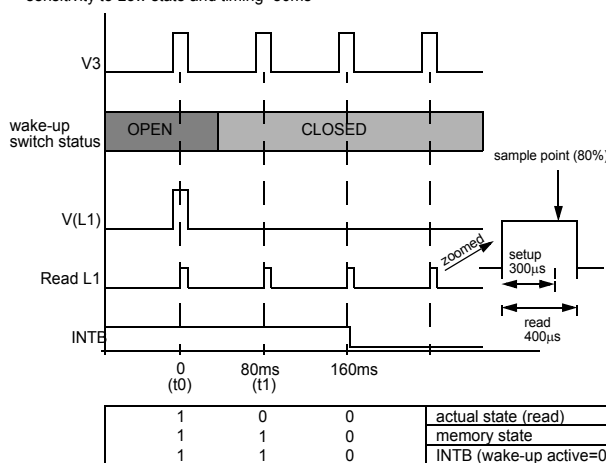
sensitivity to Low state and timing "cens"

V3

wake-up switch status

OPEN

CLOSED

sample point (80%)

V(L1)

zoomed

setup 300µs

Read L1

read 400µs

INTB

0 (t0)

80ms (t1)

160ms

| | | | |
|---|---|---|---|
| 1 | 0 | 0 | actual state (read) |
| 1 | 1 | 0 | memory state |
| 1 | 1 | 0 | INTB (wake-up active=0 |